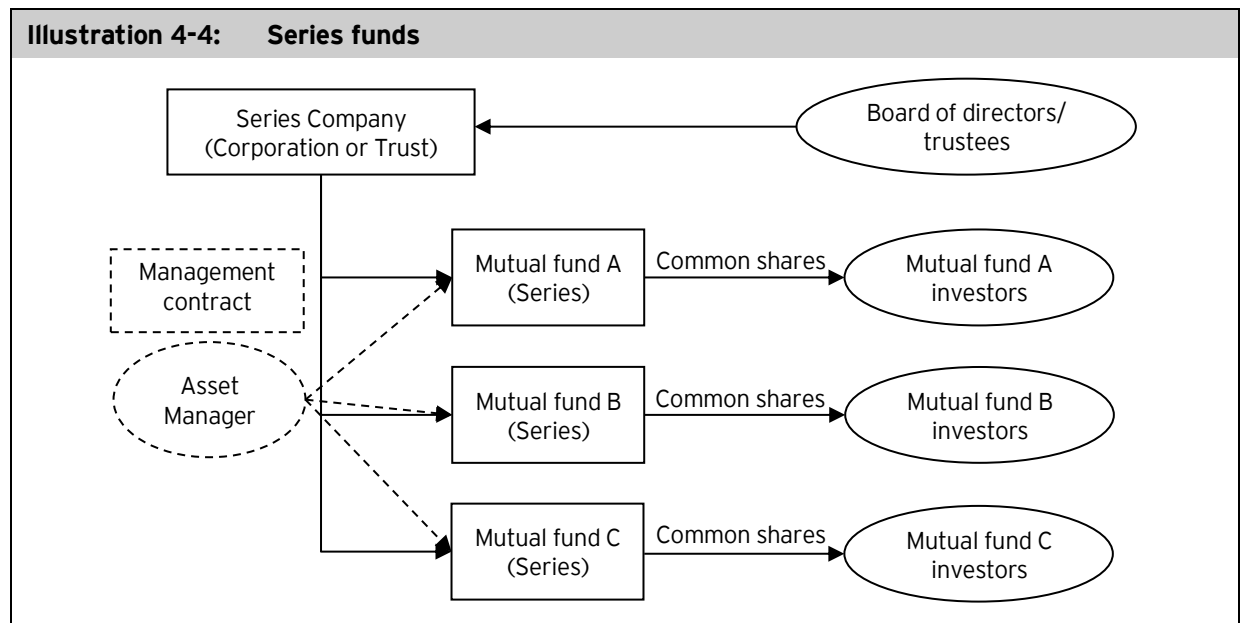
Illustration 4-4: Series funds

Series Company (Corporation or Trust)

Board of directors/ trustees

Management contract

Asset Manager

Mutual fund A (Series)

Common shares

Mutual fund A investors

Mutual fund B (Series)

Common shares

Mutual fund B investors

Mutual fund C (Series)

Common shares

Mutual fund C investors